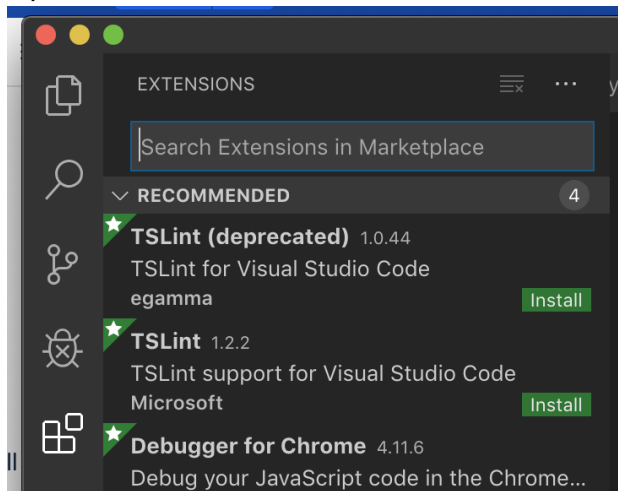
EXTENSIONS

Search Extensions in Marketplace

RECOMMENDED 4

TSLint (deprecated) 1.0.44
TSLint for Visual Studio Code
egamma
Install

TSLint 1.2.2
TSLint support for Visual Studio Code
Microsoft
Install

Debugger for Chrome 4.11.6
Debug your JavaScript code in the Chrome...